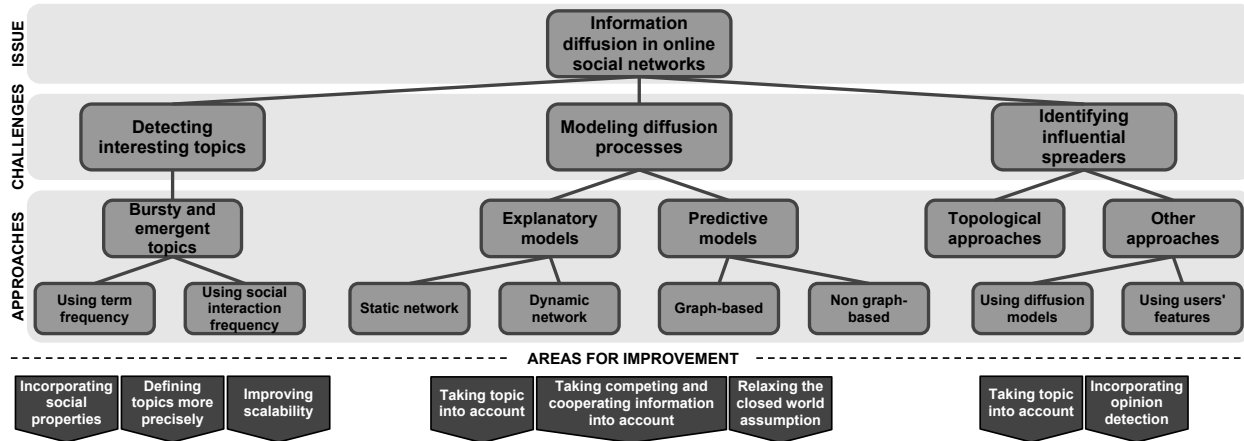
ISSUE

CHALLENGES

APPROACHES

Information diffusion in online social networks

Detecting interesting topics

Modeling diffusion processes

Identifying influential spreaders

Bursty and emergent topics

Explanatory models

Predictive models

Topological approaches

Other approaches

Using term frequency

Using social interaction frequency

Static network

Dynamic network

Graph-based

Non graph-based

Using diffusion models

Using users' features

AREAS FOR IMPROVEMENT

Incorporating social properties

Defining topics more precisely

Improving scalability

Taking topic into account

Taking competing and cooperating information into account

Relaxing the closed world assumption

Taking topic into account

Incorporating opinion detection